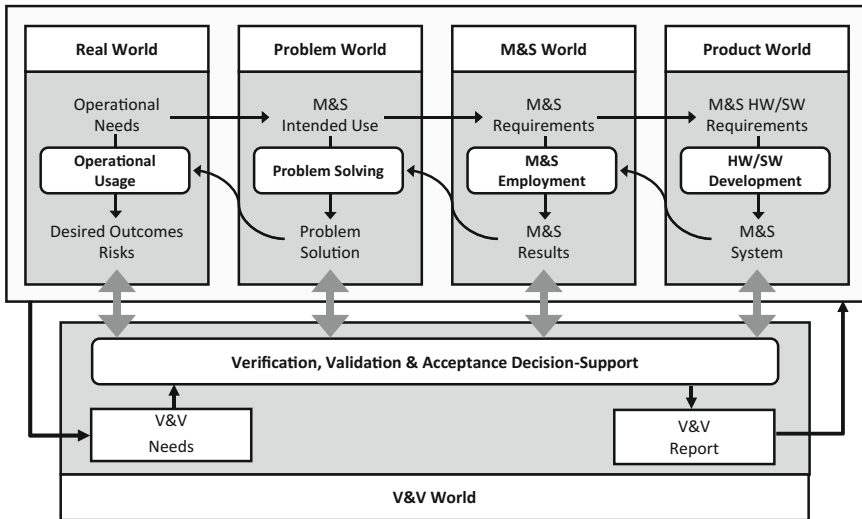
Real World

Operational Needs

Operational Usage

Desired Outcomes Risks

Problem World

M&S Intended Use

Problem Solving

Problem Solution

M&S World

M&S Requirements

M&S Employment

M&S Results

Product World

M&S HW/SW Requirements

HW/SW Development

M&S System

Verification, Validation & Acceptance Decision-Support

V&V Needs

V&V Report

V&V World